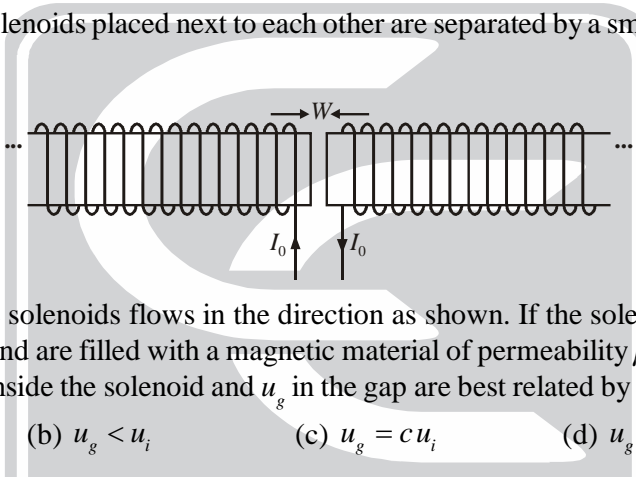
lenoids placed next to each other are separated by a sm

$\rightarrow W \leftarrow$

...

...

$I_0$

$I_0$

solenoids flows in the direction as shown. If the sole nd are filled with a magnetic material of permeability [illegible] nside the solenoid and $u_g$ in the gap are best related by

(b) $u_g < u_i$ (c) $u_g = c\,u_i$ (d) $u_g$ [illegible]